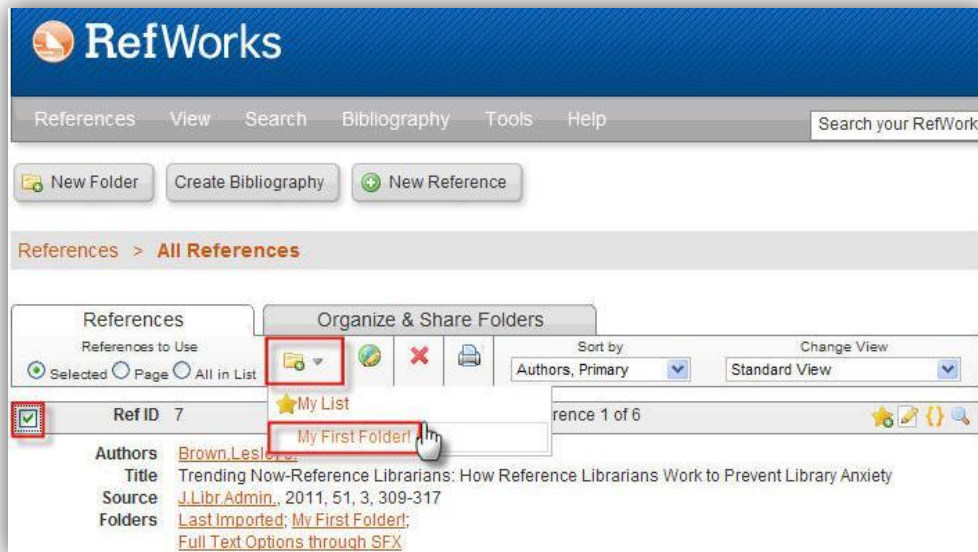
RefWorks

References View Search Bibliography Tools Help

Search your RefWork

New Folder
Create Bibliography
New Reference

References > All References

References
Organize & Share Folders

References to Use
Selected Page All in List

Sort by
Authors, Primary

Change View
Standard View

Ref ID 7

My List
My First Folder!

rence 1 of 6

Authors Brown,Leslo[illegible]
Title Trending Now-Reference Librarians: How Reference Librarians Work to Prevent Library Anxiety
Source J.Libr.Admin., 2011, 51, 3, 309-317
Folders Last Imported; My First Folder!;
Full Text Options through SFX